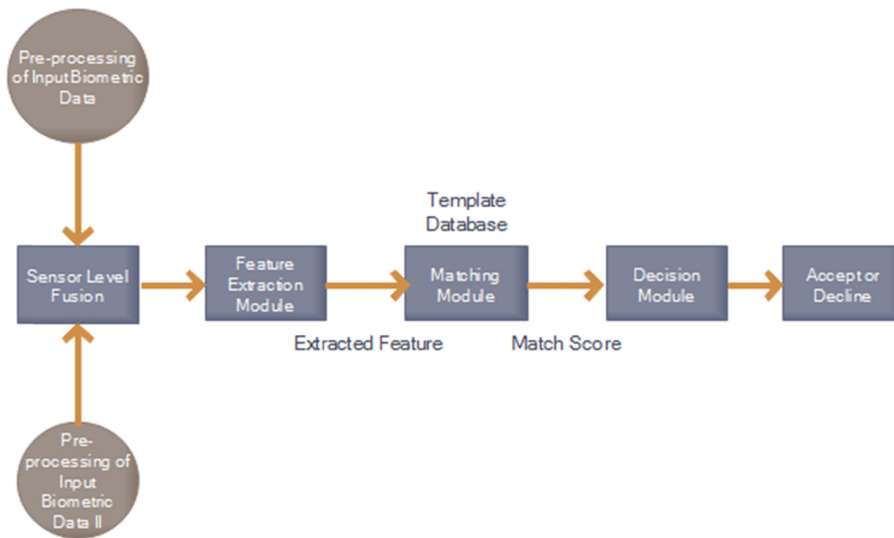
Pre-processing of InputBiometric Data

Template Database

Sensor Level Fusion

Feature Extraction Module

Matching Module

Decision Module

Accept or Decline

Extracted Feature

Match Score

Pre-processing of Input Biometric Data II